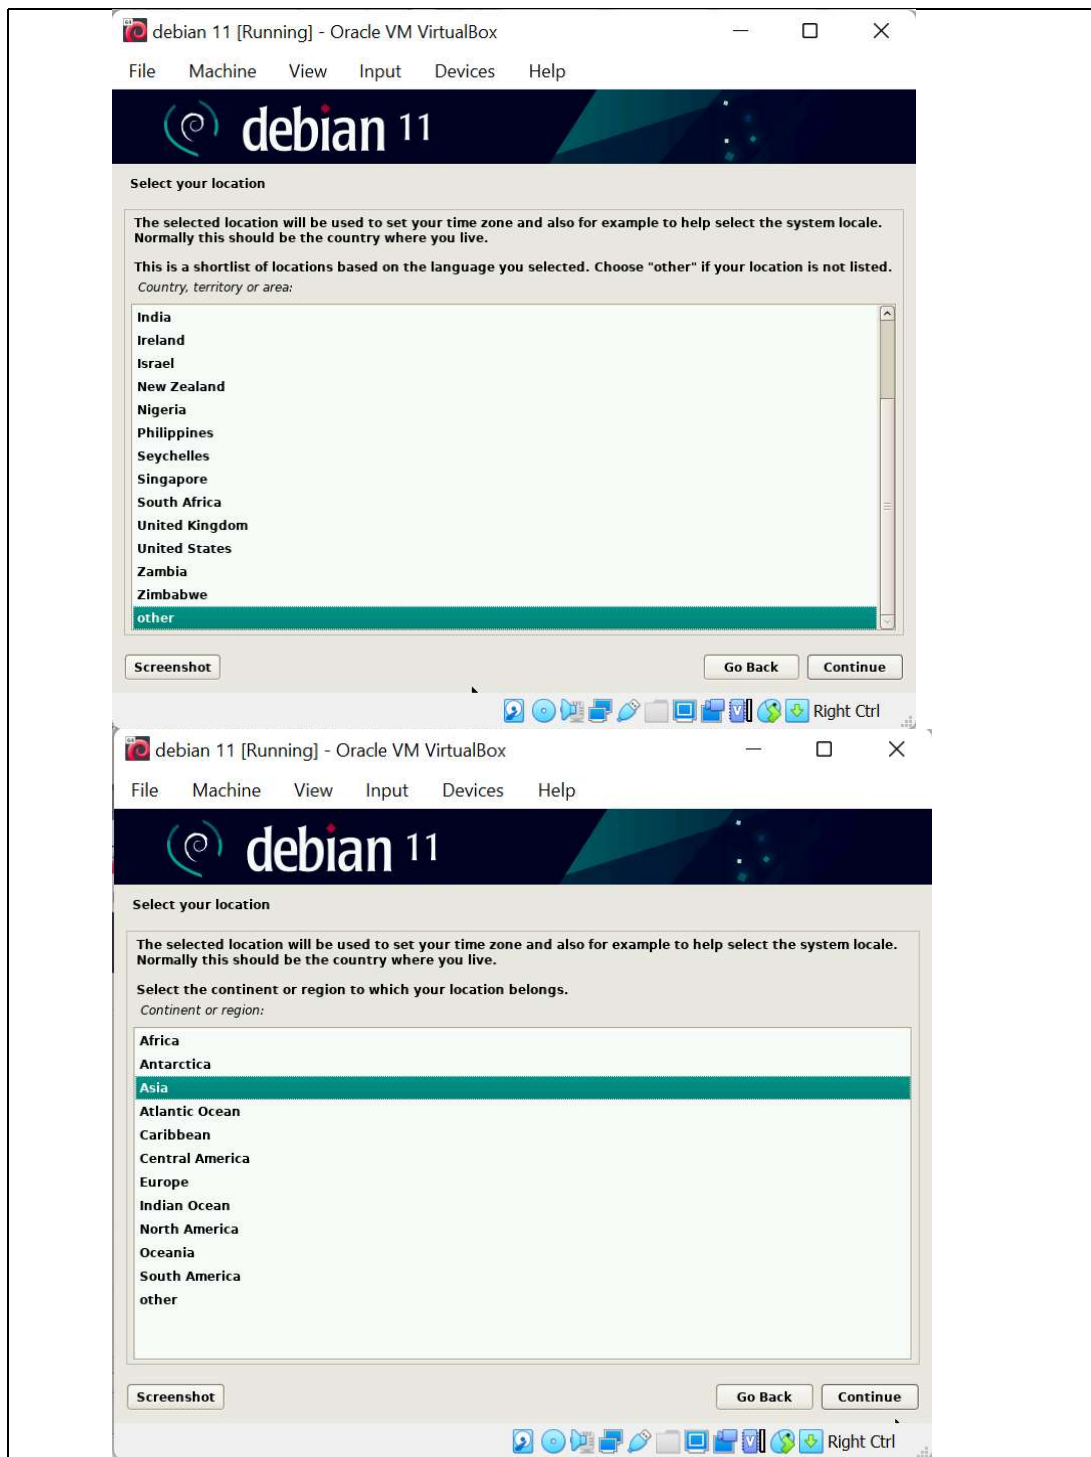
debian 11 [Running] - Oracle VM VirtualBox

File Machine View Input Devices Help

debian 11

Select your location

The selected location will be used to set your time zone and also for example to help select the system locale. Normally this should be the country where you live.

This is a shortlist of locations based on the language you selected. Choose "other" if your location is not listed.

Country, territory or area:

India
Ireland
Israel
New Zealand
Nigeria
Philippines
Seychelles
Singapore
South Africa
United Kingdom
United States
Zambia
Zimbabwe
other

Screenshot

Go Back Continue

Right Ctrl

debian 11 [Running] - Oracle VM VirtualBox

File Machine View Input Devices Help

debian 11

Select your location

The selected location will be used to set your time zone and also for example to help select the system locale. Normally this should be the country where you live.

Select the continent or region to which your location belongs.

Continent or region:

Africa
Antarctica
Asia
Atlantic Ocean
Caribbean
Central America
Europe
Indian Ocean
North America
Oceania
South America
other

Screenshot

Go Back Continue

Right Ctrl